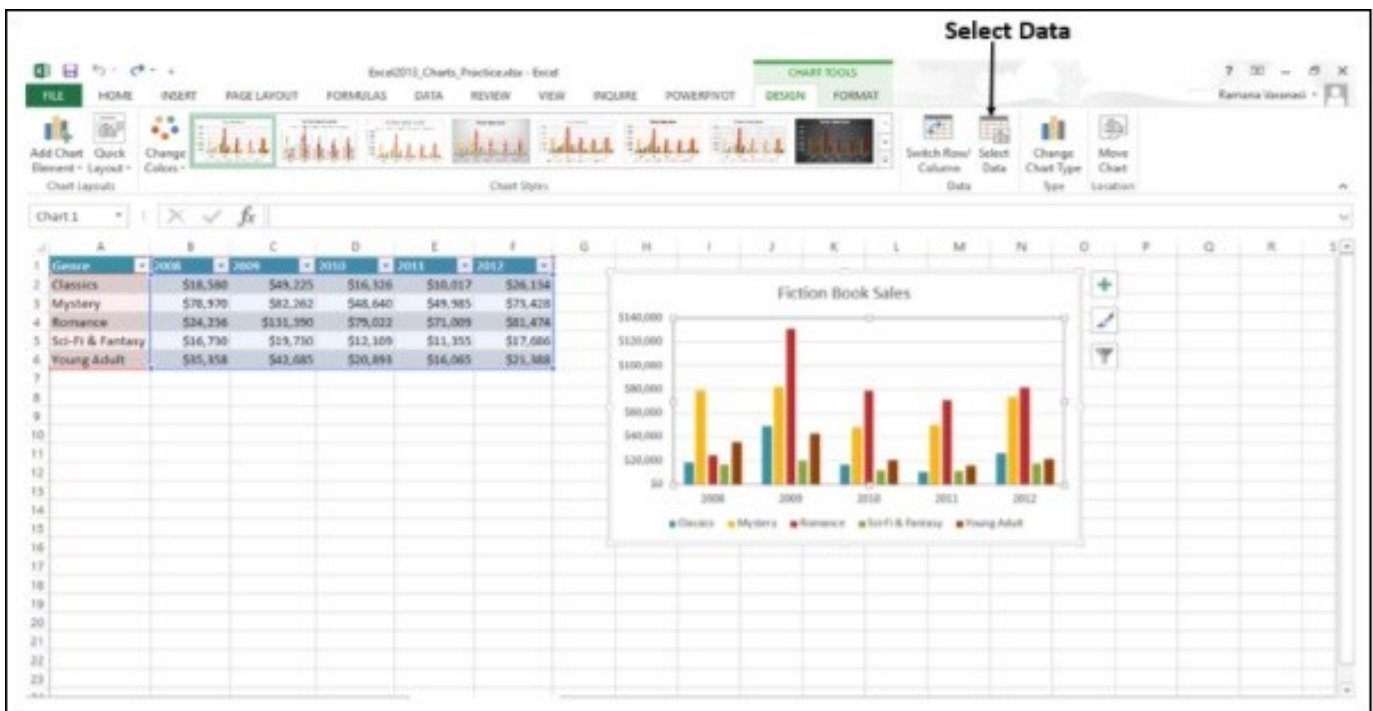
Select Data

Excel2013_Charts_Practice.xlsx - Excel

CHART TOOLS

FILE HOME INSERT PAGE LAYOUT FORMULAS DATA REVIEW VIEW INQUIRE POWERPIVOT DESIGN FORMAT

Ramana Vasanasi

Add Chart Element Quick Layout Change Colors

Chart Layouts

Chart Styles

Switch Row/ Column Select Data

Data

Change Chart Type

Type

Move Chart

Location

Chart 1

$fx$

| | A | B | C | D | E | F |
|---|---|---|---|---|---|---|
| 1 | Genre | 2008 | 2009 | 2010 | 2011 | 2012 |
| 2 | Classics | \$18,580 | \$49,225 | \$16,326 | \$10,017 | \$26,134 |
| 3 | Mystery | \$78,970 | \$82,262 | \$48,640 | \$49,985 | \$73,428 |
| 4 | Romance | \$24,236 | \$131,390 | \$79,022 | \$71,009 | \$81,474 |
| 5 | Sci-Fi & Fantasy | \$16,730 | \$19,730 | \$12,109 | \$11,355 | \$17,686 |
| 6 | Young Adult | \$35,358 | \$42,685 | \$20,893 | \$16,065 | \$21,388 |

Fiction Book Sales

\$140,000
\$120,000
\$100,000
\$80,000
\$60,000
\$40,000
\$20,000
\$0

2008 2009 2010 2011 2012

Classics Mystery Romance Sci-Fi & Fantasy Young Adult